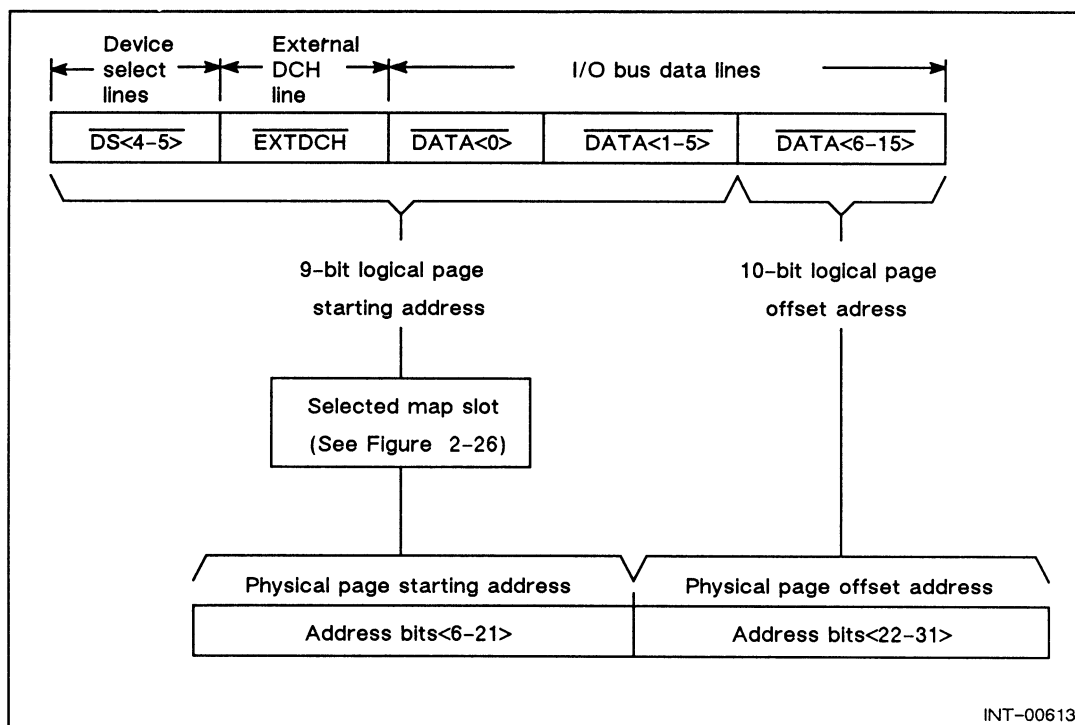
Device select lines

External DCH line

I/O bus data lines

| $\overline{DS<4-5>}$ | $\overline{EXTDCH}$ | $\overline{DATA<0>}$ | $\overline{DATA<1-5>}$ | $\overline{DATA<6-15>}$ |
|---|---|---|---|---|

9-bit logical page starting address

10-bit logical page offset adress

Selected map slot (See Figure 2-26)

Physical page starting address

Physical page offset address

| Address bits<6-21> | Address bits<22-31> |
|---|---|

INT-00613